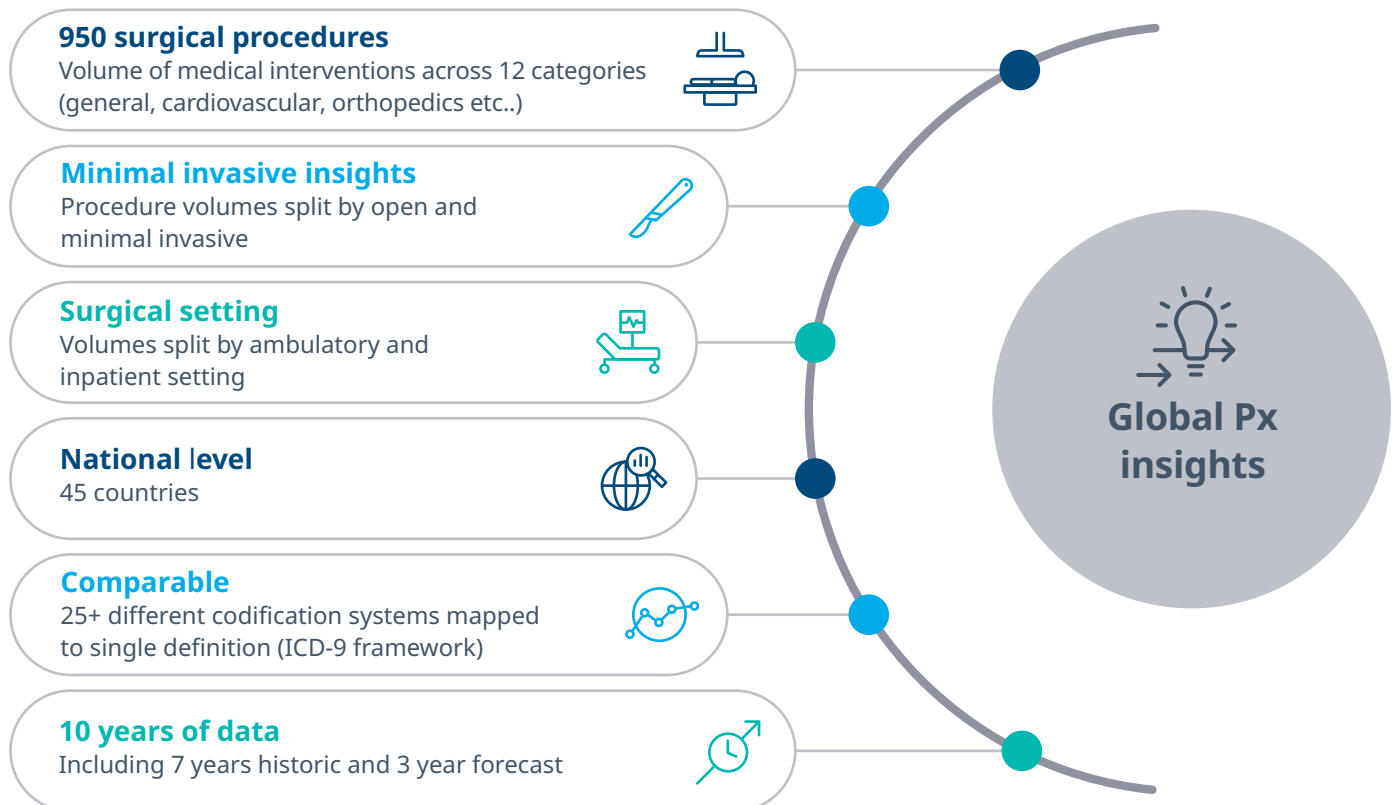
**950 surgical procedures**
Volume of medical interventions across 12 categories (general, cardiovascular, orthopedics etc..)

**Minimal invasive insights**
Procedure volumes split by open and minimal invasive

**Surgical setting**
Volumes split by ambulatory and inpatient setting

**National level**
45 countries

**Comparable**
25+ different codification systems mapped to single definition (ICD-9 framework)

**10 years of data**
Including 7 years historic and 3 year forecast

Global Px insights